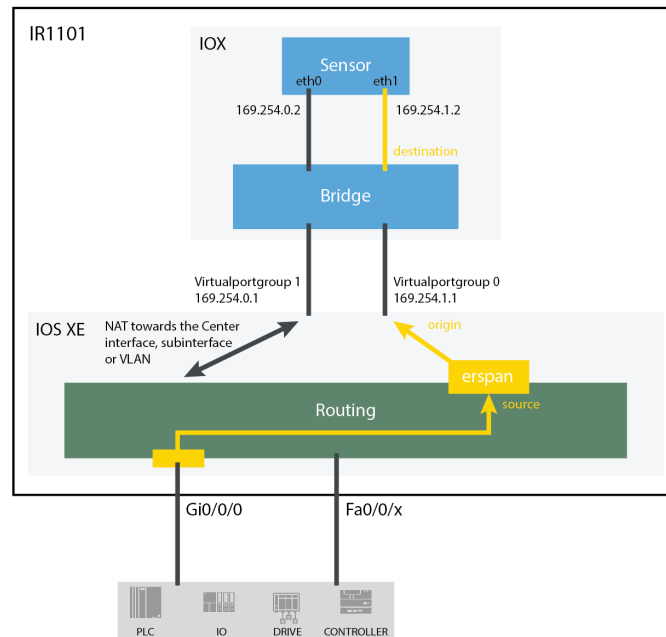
IR1101

IOX

Sensor

eth0

eth1

169.254.0.2

169.254.1.2

destination

Bridge

Virtualportgroup 1
169.254.0.1

Virtualportgroup 0
169.254.1.1

IOS XE

NAT towards the Center interface, subinterface or VLAN

origin

erspan

Routing

source

Gi0/0/0

Fa0/0/x

PLC

IO

DRIVE

CONTROLLER